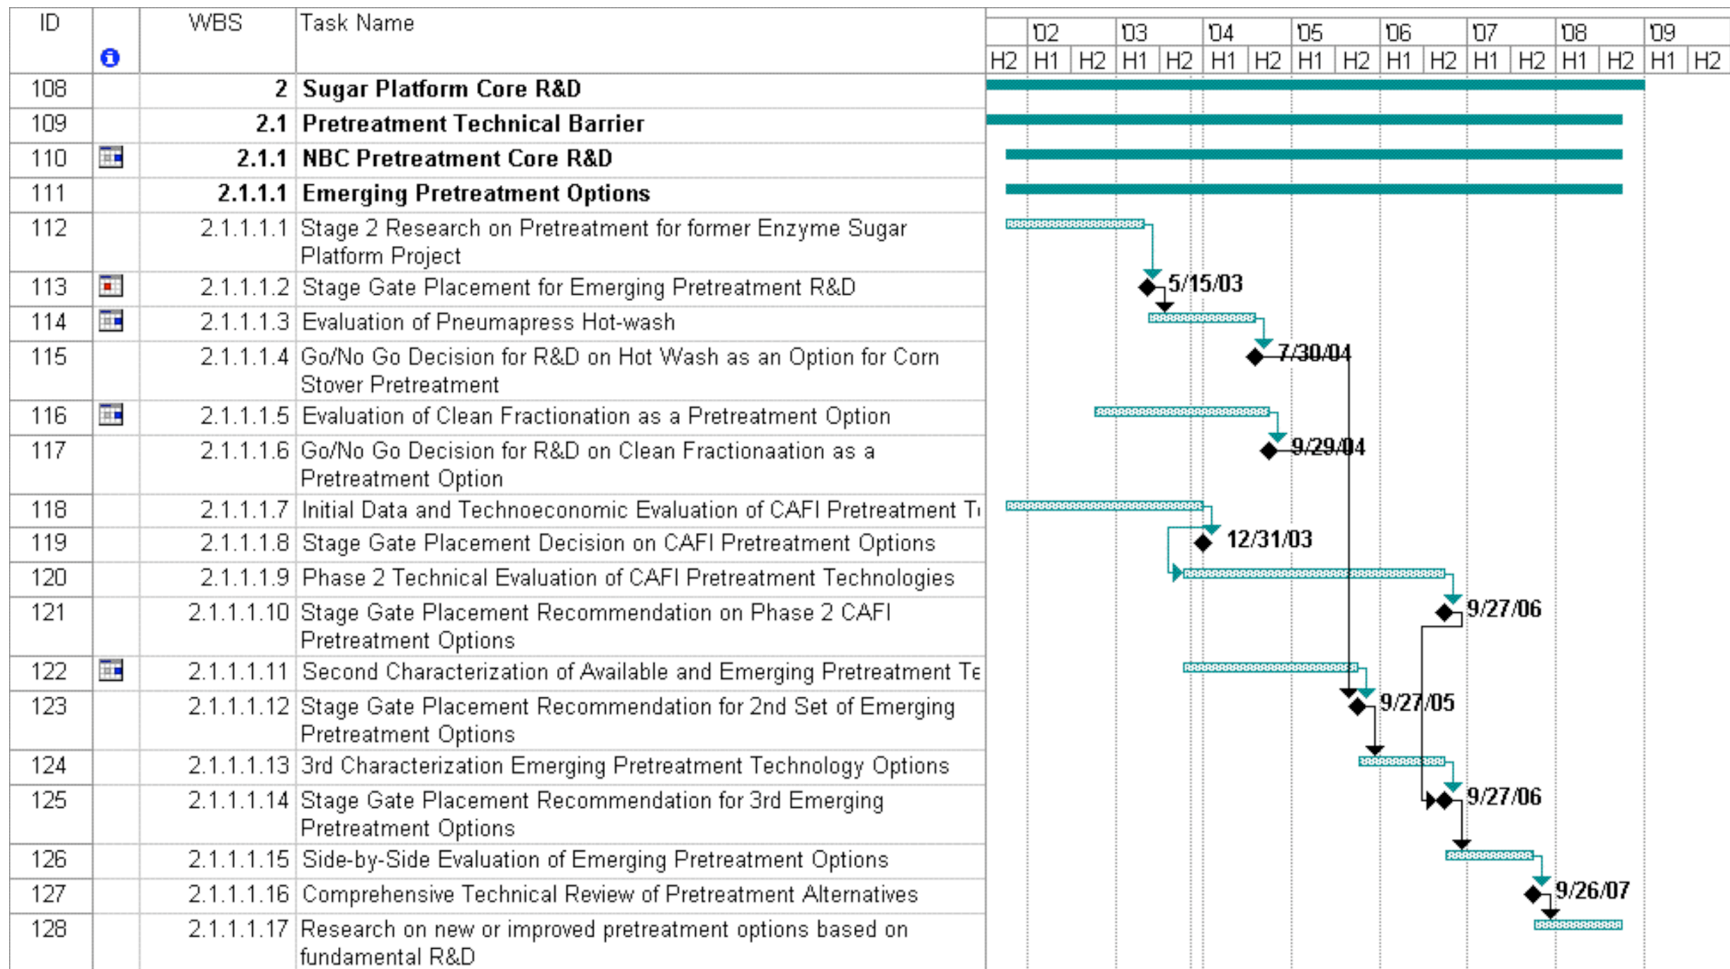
| ID | | WBS | Task Name |
|---|---|---|---|
| 108 | | 2 | Sugar Platform Core R&D |
| 109 | | 2.1 | Pretreatment Technical Barrier |
| 110 | | 2.1.1 | NBC Pretreatment Core R&D |
| 111 | | 2.1.1.1 | Emerging Pretreatment Options |
| 112 | | 2.1.1.1.1 | Stage 2 Research on Pretreatment for former Enzyme Sugar Platform Project |
| 113 | | 2.1.1.1.2 | Stage Gate Placement for Emerging Pretreatment R&D |
| 114 | | 2.1.1.1.3 | Evaluation of Pneumapress Hot-wash |
| 115 | | 2.1.1.1.4 | Go/No Go Decision for R&D on Hot Wash as an Option for Corn Stover Pretreatment |
| 116 | | 2.1.1.1.5 | Evaluation of Clean Fractionation as a Pretreatment Option |
| 117 | | 2.1.1.1.6 | Go/No Go Decision for R&D on Clean Fractionaation as a Pretreatment Option |
| 118 | | 2.1.1.1.7 | Initial Data and Technoeconomic Evaluation of CAFI Pretreatment T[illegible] |
| 119 | | 2.1.1.1.8 | Stage Gate Placement Decision on CAFI Pretreatment Options |
| 120 | | 2.1.1.1.9 | Phase 2 Technical Evaluation of CAFI Pretreatment Technologies |
| 121 | | 2.1.1.1.10 | Stage Gate Placement Recommendation on Phase 2 CAFI Pretreatment Options |
| 122 | | 2.1.1.1.11 | Second Characterization of Available and Emerging Pretreatment Te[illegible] |
| 123 | | 2.1.1.1.12 | Stage Gate Placement Recommendation for 2nd Set of Emerging Pretreatment Options |
| 124 | | 2.1.1.1.13 | 3rd Characterization Emerging Pretreatment Technology Options |
| 125 | | 2.1.1.1.14 | Stage Gate Placement Recommendation for 3rd Emerging Pretreatment Options |
| 126 | | 2.1.1.1.15 | Side-by-Side Evaluation of Emerging Pretreatment Options |
| 127 | | 2.1.1.1.16 | Comprehensive Technical Review of Pretreatment Alternatives |
| 128 | | 2.1.1.1.17 | Research on new or improved pretreatment options based on fundamental R&D |

'02 '03 '04 '05 '06 '07 '08 '09
H2 H1 H2 H1 H2 H1 H2 H1 H2 H1 H2 H1 H2 H1 H2 H1 H2

5/15/03
7/30/04
9/29/04
12/31/03
9/27/06
9/27/05
9/27/06
9/26/07